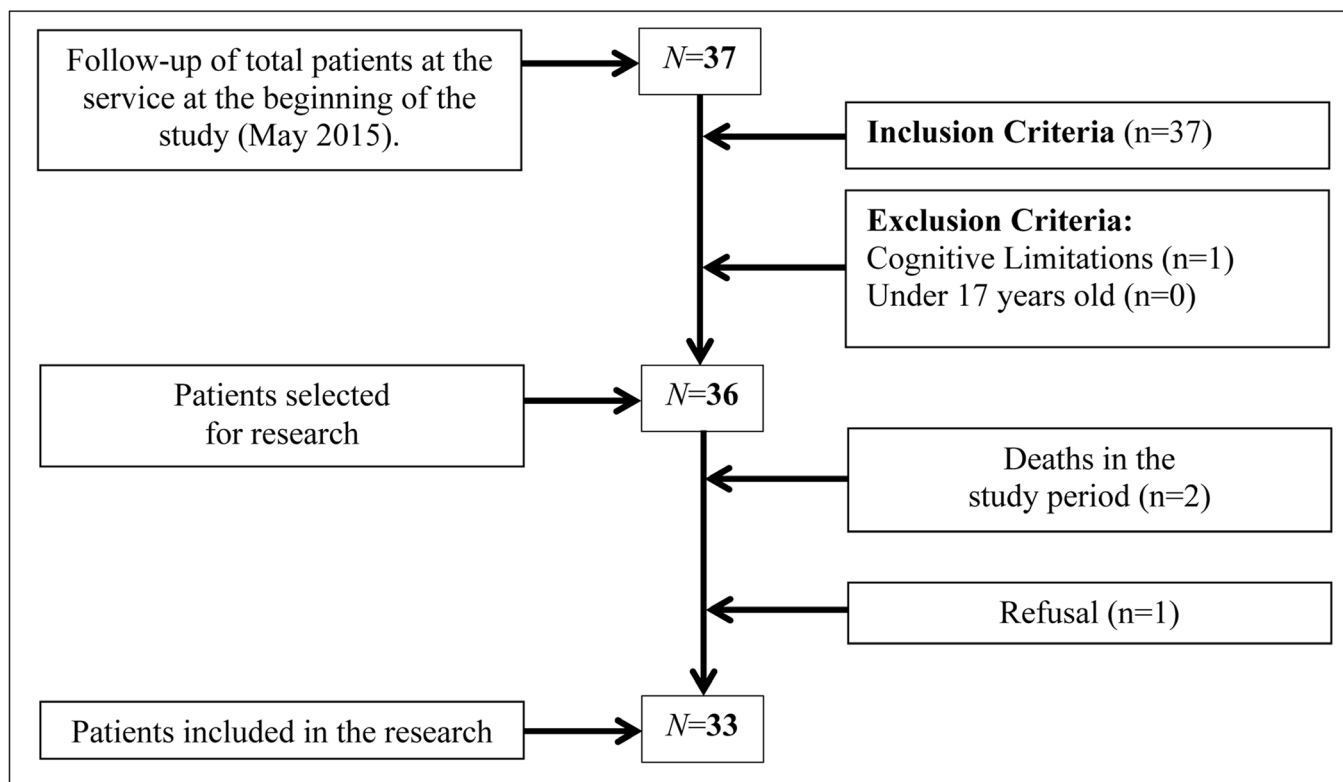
Follow-up of total patients at the service at the beginning of the study (May 2015).

$N$=**37**

**Inclusion Criteria** (n=37)

**Exclusion Criteria:**
Cognitive Limitations (n=1)
Under 17 years old (n=0)

Patients selected for research

$N$=**36**

Deaths in the study period (n=2)

Refusal (n=1)

Patients included in the research

$N$=**33**